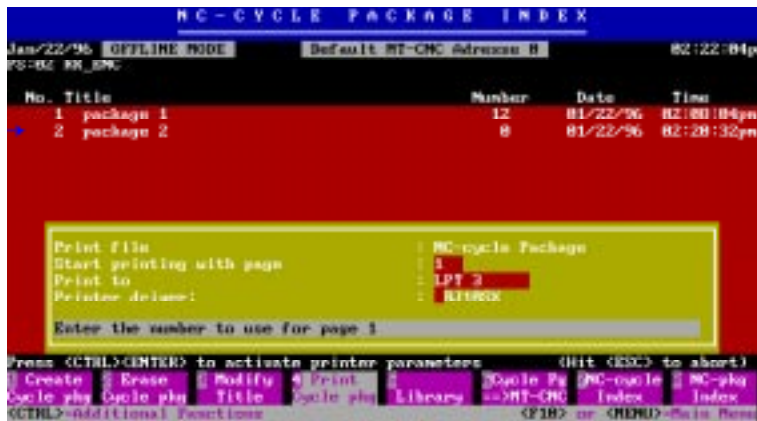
MC-CYCLE PACKAGE INDEX

Jan/22/96 OFFLINE MODE Default MT-CMC Address 8 02:22:04p
FS:02 RR_EMC

| No. | Title | Number | Date | Time |
|---|---|---|---|---|
| 1 | package 1 | 12 | 01/22/96 | 02:00:04pm |
| 2 | package 2 | 0 | 01/22/96 | 02:20:32pm |

Print file : MC-cycle Package
Start printing with page : 1
Print to : LPT 3
Printer delays: : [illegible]

Enter the number to use for page 1

Press <CTRL><ENTER> to activate printer parameters (Hit <ESC> to abort)

Create Cycle pkg | Erase Cycle pkg | Modify Title | Print Cycle pkg | Library | Cycle Pg ==>MT-CMC | MC-cycle Index | MC-pkg Index

<CTRL>-Additional Functions <F10> or <MENU>-Main Menu